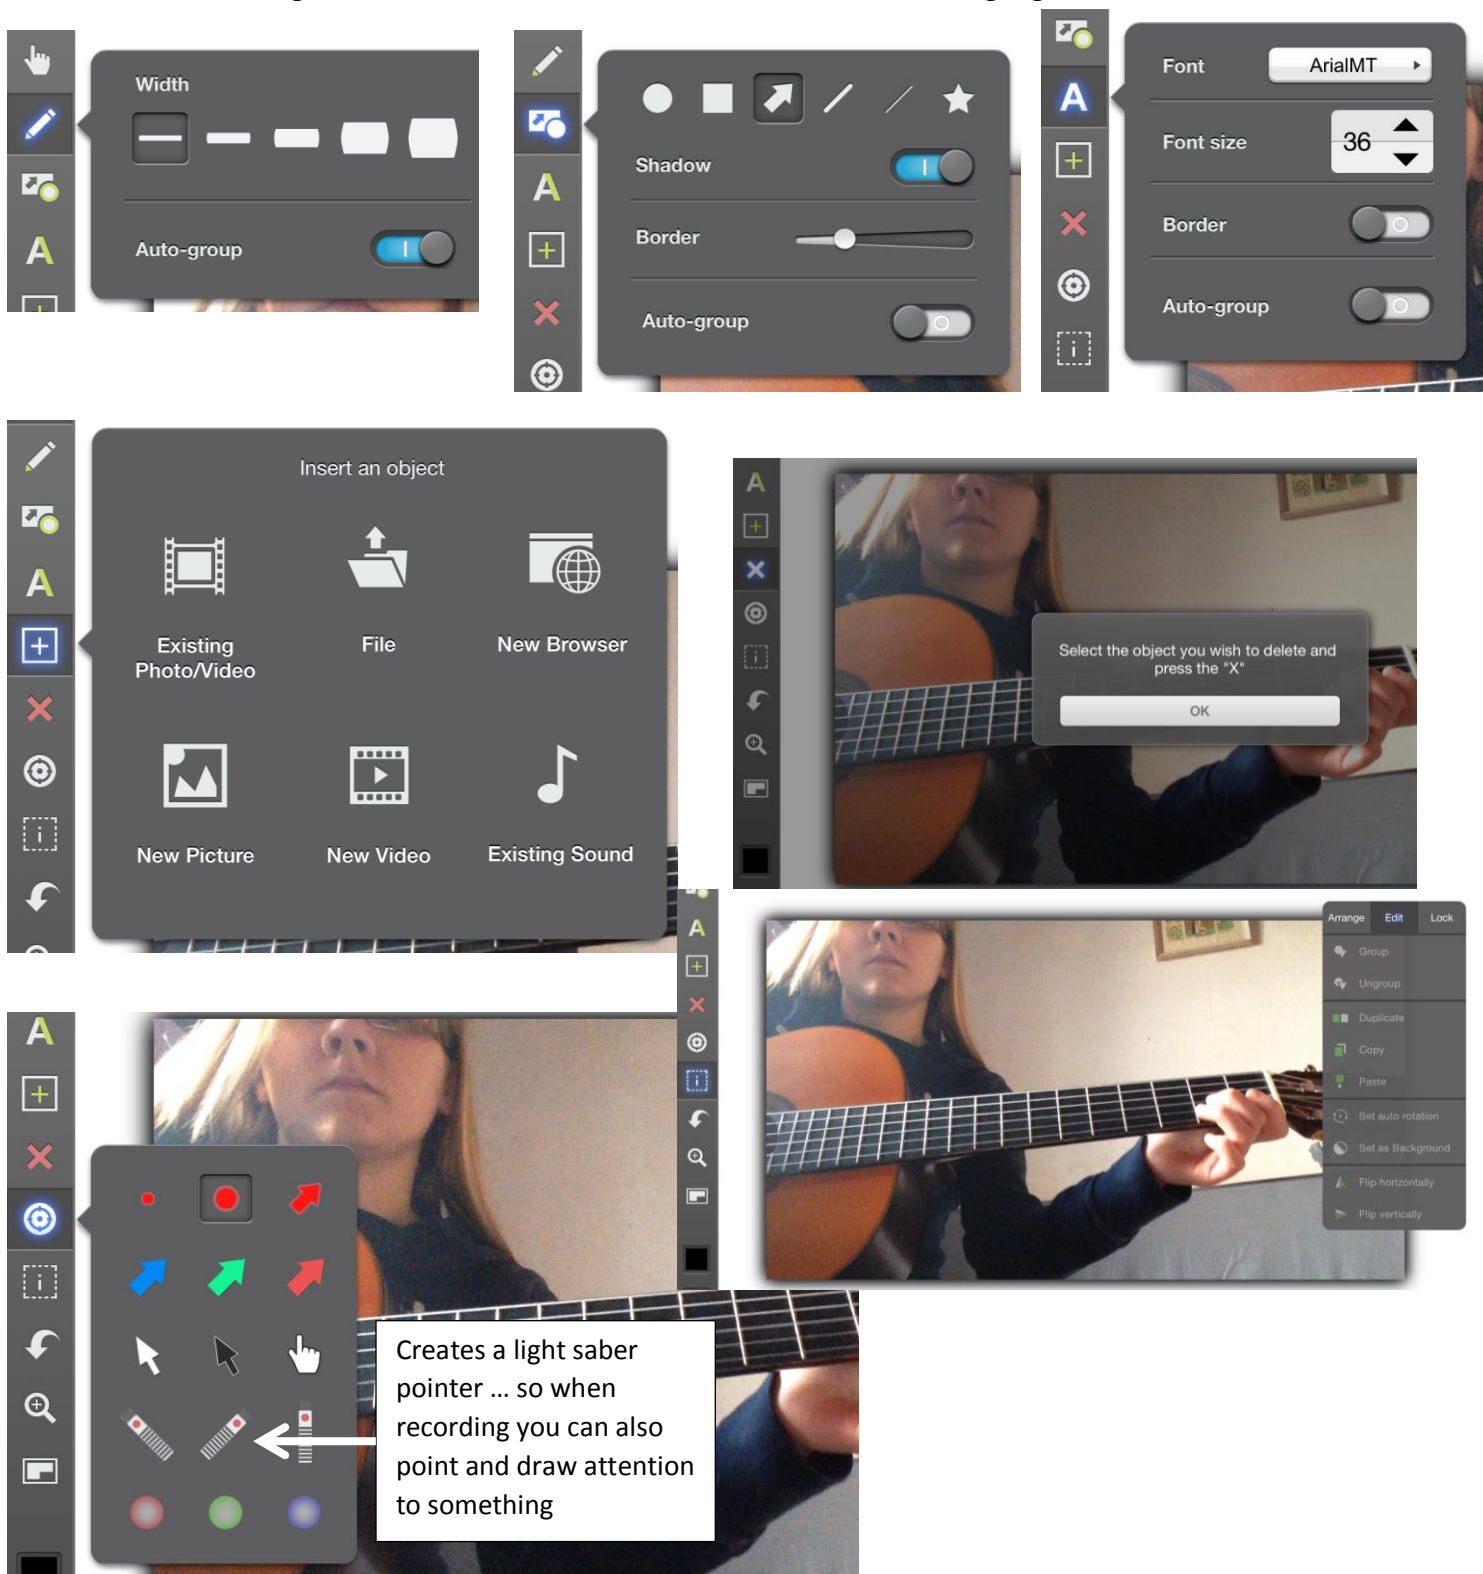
Width

Auto-group

Shadow

Border

Auto-group

Font ArialMT

Font size 36

Border

Auto-group

Insert an object

Existing Photo/Video

File

New Browser

New Picture

New Video

Existing Sound

A

Select the object you wish to delete and press the "X"

OK

Arrange Edit Lock

Group

Ungroup

Duplicate

Copy

Paste

Set auto rotation

Set as Background

Flip horizontally

Flip vertically

A

A

Creates a light saber pointer … so when recording you can also point and draw attention to something